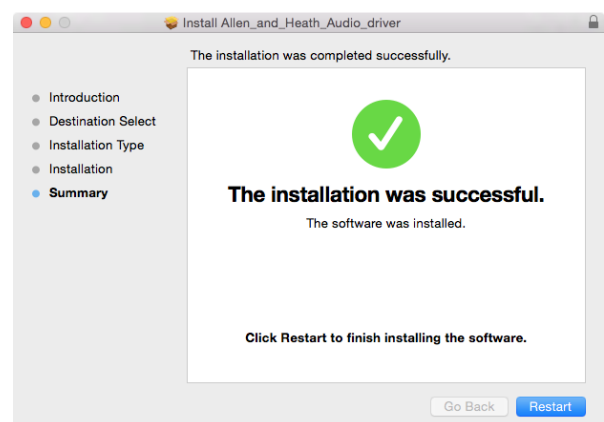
Install Allen_and_Heath_Audio_driver

The installation was completed successfully.

Introduction
Destination Select
Installation Type
Installation
Summary

The installation was successful.

The software was installed.

Click Restart to finish installing the software.

Go Back
Restart